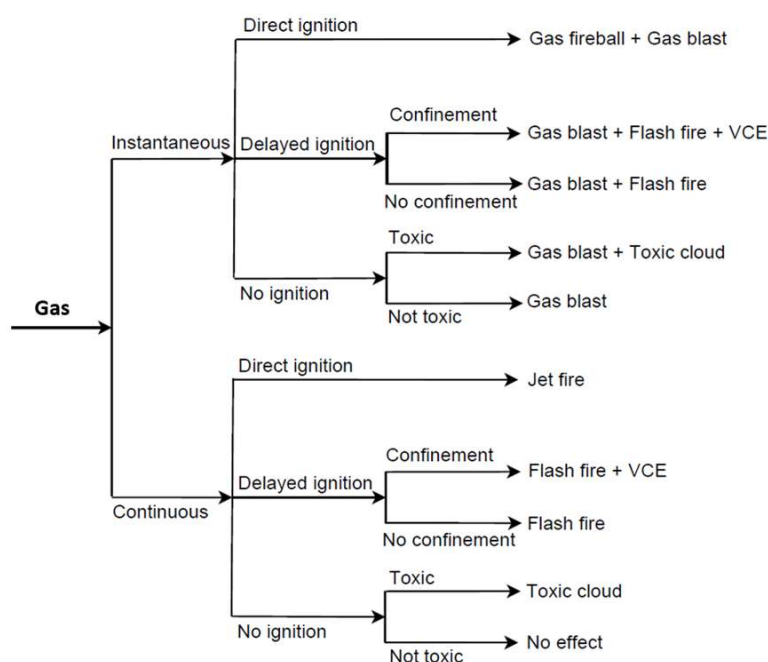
Gas

Instantaneous

Direct ignition
Gas fireball + Gas blast

Delayed ignition
Confinement
Gas blast + Flash fire + VCE
No confinement
Gas blast + Flash fire

No ignition
Toxic
Gas blast + Toxic cloud
Not toxic
Gas blast

Continuous

Direct ignition
Jet fire

Delayed ignition
Confinement
Flash fire + VCE
No confinement
Flash fire

No ignition
Toxic
Toxic cloud
Not toxic
No effect